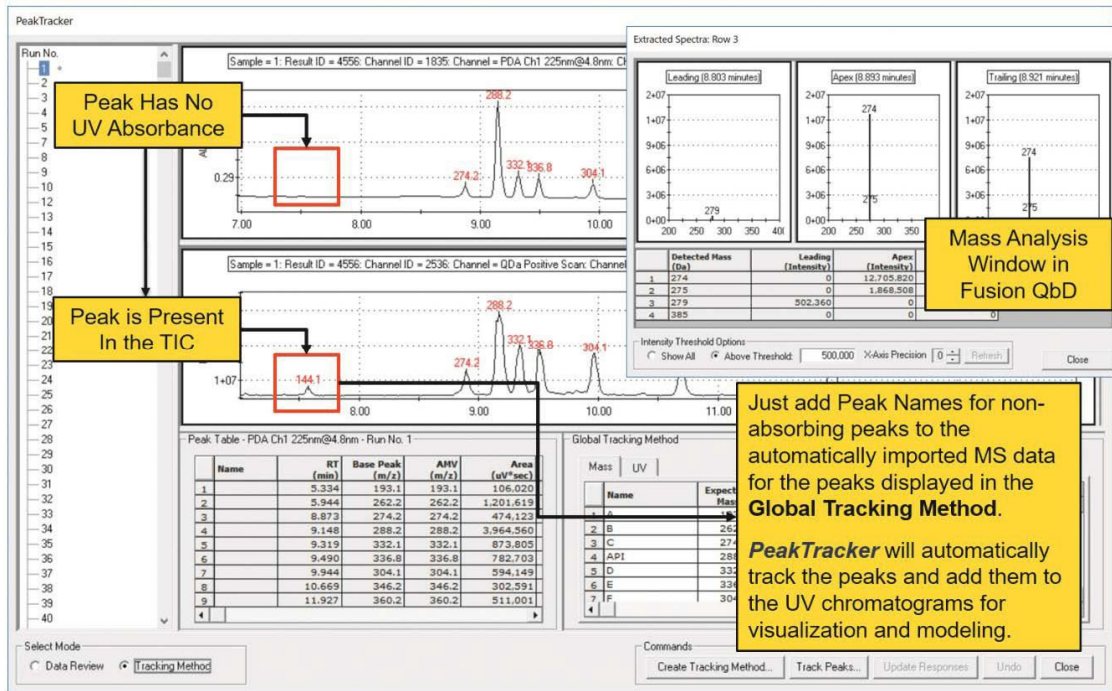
PeakTracker

Run No.
1
2
3
4
5
6
7
8
9
10
11
12
13
14
15
16
17
18
19
20
21
22
23
24
25
26
27
28
29
30
31
32
33
34
35
36
37
38
39
40

Sample = 1: Result ID = 4556: Channel ID = 1835: Channel = PDA Ch1 225nm@4.8nm: Ch

Peak Has No UV Absorbance

0.29
288.2
274.2
332.1
336.8
304.1
7.00
8.00
9.00
10.00

Sample = 1: Result ID = 4556: Channel ID = 2536: Channel = QDa Positive Scan: Channel

Peak is Present In the TIC

1+07
144.1
288.2
274.2
332.1
336.8
304.1
8.00
9.00
10.00
11.00

Extracted Spectra: Row 3

Leading (8.803 minutes)
2+07
1+07
9+06
6+06
3+06
0+00
279
200 250 300 350 40

Apex (8.893 minutes)
2+07
274
1+07
9+06
6+06
3+06
275
0+00
200 250 300 350

Trailing (8.921 minutes)
2+07
1+07
9+06
274
6+06
3+06
275

| | Detected Mass (Da) | Leading (Intensity) | Apex (Intensity) | |
|---|---|---|---|---|
| 1 | 274 | 0 | 12,705,820 | |
| 2 | 275 | 0 | 1,868,508 | |
| 3 | 279 | 502,360 | 0 | |
| 4 | 385 | 0 | 0 | 0 |

Mass Analysis Window in Fusion QbD

Intensity Threshold Options
Show All  Above Threshold: 500,000  X-Axis Precision 0  Refresh
Close

Peak Table - PDA Ch1 225nm@4.8nm - Run No. 1

| | Name | RT (min) | Base Peak (m/z) | AMV (m/z) | Area (uV*sec) |
|---|---|---|---|---|---|
| 1 | | 5.334 | 193.1 | 193.1 | 106,020 |
| 2 | | 5.944 | 262.2 | 262.2 | 1,201,619 |
| 3 | | 8.873 | 274.2 | 274.2 | 474,123 |
| 4 | | 9.148 | 288.2 | 288.2 | 3,964,560 |
| 5 | | 9.319 | 332.1 | 332.1 | 873,805 |
| 6 | | 9.490 | 336.8 | 336.8 | 782,703 |
| 7 | | 9.944 | 304.1 | 304.1 | 594,149 |
| 8 | | 10.669 | 346.2 | 346.2 | 302,591 |
| 9 | | 11.927 | 360.2 | 360.2 | 511,001 |

Global Tracking Method
Mass UV

| | Name | Expect Mass |
|---|---|---|
| 1 | A | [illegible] |
| 2 | B | 262 |
| 3 | C | 274 |
| 4 | API | 288 |
| 5 | D | 332 |
| 6 | E | 336 |
| 7 | F | 304 |

Just add Peak Names for non-absorbing peaks to the automatically imported MS data for the peaks displayed in the **Global Tracking Method**.

***PeakTracker*** will automatically track the peaks and add them to the UV chromatograms for visualization and modeling.

Select Mode
Data Review  Tracking Method

Commands
Create Tracking Method... Track Peaks... Update Responses Undo Close